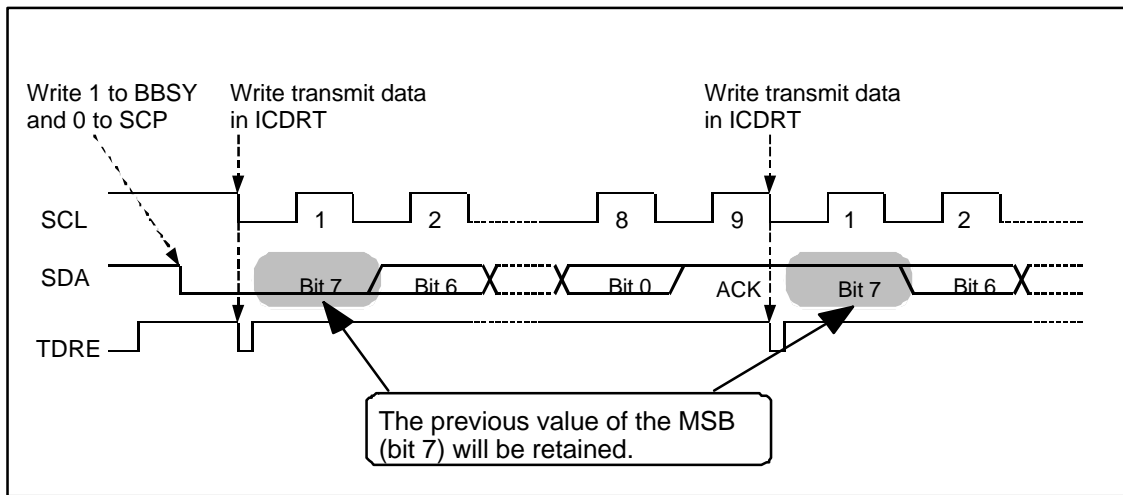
Write 1 to BBSY and 0 to SCP

Write transmit data in ICDRT

Write transmit data in ICDRT

SCL

1

2

8

9

1

2

SDA

Bit 7

Bit 6

Bit 0

ACK

Bit 7

Bit 6

TDRE

The previous value of the MSB (bit 7) will be retained.